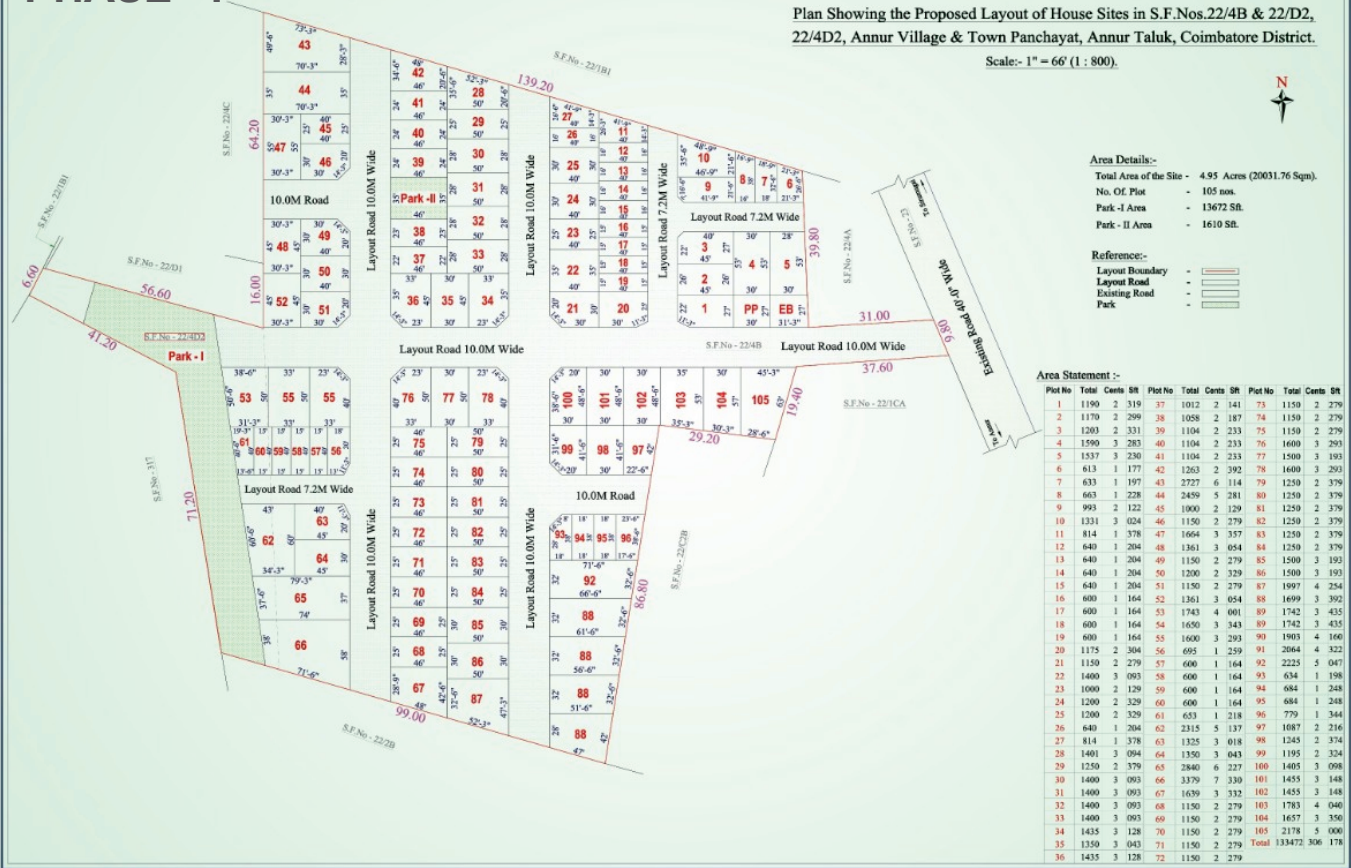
Plan Showing the Proposed Layout of House Sites in S.F.Nos.22/4B & 22/D2, 22/4D2, Annur Village & Town Panchayat, Annur Taluk, Coimbatore District.

Scale:- 1" = 66' (1 : 800).

N

Area Details:-
Total Area of the Site - 4.95 Acres (20031.76 Sqm).
No. Of. Plot - 105 nos.
Park -I Area - 13672 Sft.
Park - II Area - 1610 Sft.

Reference:-
Layout Boundary -
Layout Road -
Existing Road -
Park -

Area Statement :-

| Plot No | Total | Cents | Sft | Plot No | Total | Cents | Sft | Plot No | Total | Cents | Sft |
|---|---|---|---|---|---|---|---|---|---|---|---|
| 1 | 1190 | 2 | 319 | 37 | 1012 | 2 | 141 | 73 | 1150 | 2 | 279 |
| 2 | 1170 | 2 | 299 | 38 | 1058 | 2 | 187 | 74 | 1150 | 2 | 279 |
| 3 | 1203 | 2 | 331 | 39 | 1104 | 2 | 233 | 75 | 1150 | 2 | 279 |
| 4 | 1590 | 3 | 283 | 40 | 1104 | 2 | 233 | 76 | 1600 | 3 | 293 |
| 5 | 1537 | 3 | 230 | 41 | 1104 | 2 | 233 | 77 | 1500 | 3 | 193 |
| 6 | 613 | 1 | 177 | 42 | 1263 | 2 | 392 | 78 | 1600 | 3 | 293 |
| 7 | 633 | 1 | 197 | 43 | 2727 | 6 | 114 | 79 | 1250 | 2 | 379 |
| 8 | 663 | 1 | 228 | 44 | 2459 | 5 | 281 | 80 | 1250 | 2 | 379 |
| 9 | 993 | 2 | 122 | 45 | 1000 | 2 | 129 | 81 | 1250 | 2 | 379 |
| 10 | 1331 | 3 | 024 | 46 | 1150 | 2 | 279 | 82 | 1250 | 2 | 379 |
| 11 | 814 | 1 | 378 | 47 | 1664 | 3 | 357 | 83 | 1250 | 2 | 379 |
| 12 | 640 | 1 | 204 | 48 | 1361 | 3 | 054 | 84 | 1250 | 2 | 379 |
| 13 | 640 | 1 | 204 | 49 | 1150 | 2 | 279 | 85 | 1500 | 3 | 193 |
| 14 | 640 | 1 | 204 | 50 | 1200 | 2 | 329 | 86 | 1500 | 3 | 193 |
| 15 | 640 | 1 | 204 | 51 | 1150 | 2 | 279 | 87 | 1997 | 4 | 254 |
| 16 | 600 | 1 | 164 | 52 | 1361 | 3 | 054 | 88 | 1699 | 3 | 392 |
| 17 | 600 | 1 | 164 | 53 | 1743 | 4 | 001 | 89 | 1742 | 3 | 435 |
| 18 | 600 | 1 | 164 | 54 | 1650 | 3 | 343 | 89 | 1742 | 3 | 435 |
| 19 | 600 | 1 | 164 | 55 | 1600 | 3 | 293 | 90 | 1903 | 4 | 160 |
| 20 | 1175 | 2 | 304 | 56 | 695 | 1 | 259 | 91 | 2064 | 4 | 322 |
| 21 | 1150 | 2 | 279 | 57 | 600 | 1 | 164 | 92 | 2225 | 5 | 047 |
| 22 | 1400 | 3 | 093 | 58 | 600 | 1 | 164 | 93 | 634 | 1 | 198 |
| 23 | 1000 | 2 | 129 | 59 | 600 | 1 | 164 | 94 | 684 | 1 | 248 |
| 24 | 1200 | 2 | 329 | 60 | 600 | 1 | 164 | 95 | 684 | 1 | 248 |
| 25 | 1200 | 2 | 329 | 61 | 653 | 1 | 218 | 96 | 779 | 1 | 344 |
| 26 | 640 | 1 | 204 | 62 | 2315 | 5 | 137 | 97 | 1087 | 2 | 216 |
| 27 | 814 | 1 | 378 | 63 | 1325 | 3 | 018 | 98 | 1245 | 2 | 374 |
| 28 | 1401 | 3 | 094 | 64 | 1350 | 3 | 043 | 99 | 1195 | 2 | 324 |
| 29 | 1250 | 2 | 379 | 65 | 2840 | 6 | 227 | 100 | 1405 | 3 | 098 |
| 30 | 1400 | 3 | 093 | 66 | 3379 | 7 | 330 | 101 | 1455 | 3 | 148 |
| 31 | 1400 | 3 | 093 | 67 | 1639 | 3 | 332 | 102 | 1455 | 3 | 148 |
| 32 | 1400 | 3 | 093 | 68 | 1150 | 2 | 279 | 103 | 1783 | 4 | 040 |
| 33 | 1400 | 3 | 093 | 69 | 1150 | 2 | 279 | 104 | 1657 | 3 | 350 |
| 34 | 1435 | 3 | 128 | 70 | 1150 | 2 | 279 | 105 | 2178 | 5 | 000 |
| 35 | 1350 | 3 | 043 | 71 | 1150 | 2 | 279 | Total | 133472 | 306 | 178 |
| 36 | 1435 | 3 | 128 | 72 | 1150 | 2 | 279 | | | | |

S.F.No - 22/1B1
139.20
64.20
S.F.No - 22/4C
S.F.No - 22/1B1
6.60
S.F.No - 22/D1
56.60
S.F.No - 22/4D2
41.20
Park - I
Park - II
S.F.No - 317
71.20
10.0M Road
Layout Road 10.0M Wide
Layout Road 10.0M Wide
Layout Road 7.2M Wide
Layout Road 7.2M Wide
Layout Road 10.0M Wide
S.F.No - 22/4B
Layout Road 10.0M Wide
31.00
37.60
9.80
39.80
S.F.No - 22/4A
S.F.No - 22
Existing Road 40'-0" Wide
S.F.No - 22/1CA
19.40
29.20
10.0M Road
Layout Road 7.2M Wide
Layout Road 10.0M Wide
Layout Road 10.0M Wide
S.F.No - 22/C2B
86.80
99.00
S.F.No - 22/2B
16.00
PP
EB